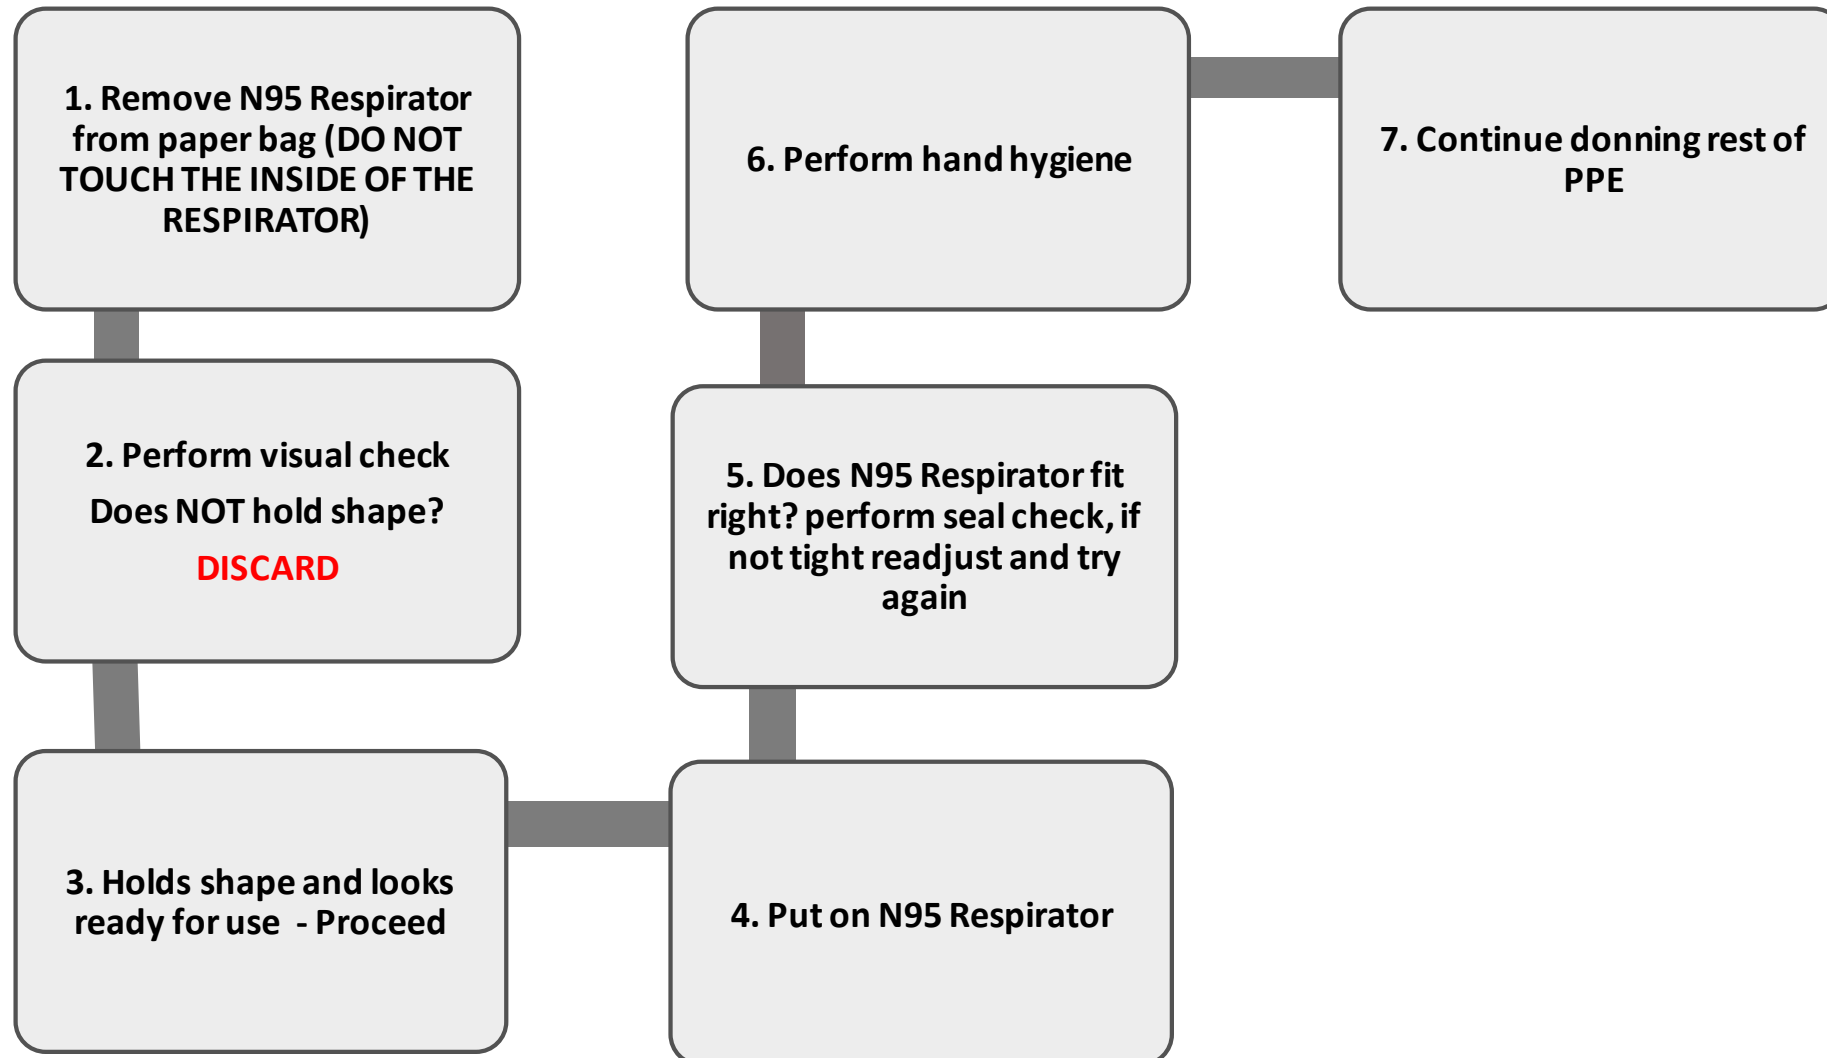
1. Remove N95 Respirator from paper bag (DO NOT TOUCH THE INSIDE OF THE RESPIRATOR)

2. Perform visual check

Does NOT hold shape?

DISCARD

3. Holds shape and looks ready for use - Proceed

4. Put on N95 Respirator

5. Does N95 Respirator fit right? perform seal check, if not tight readjust and try again

6. Perform hand hygiene

7. Continue donning rest of PPE